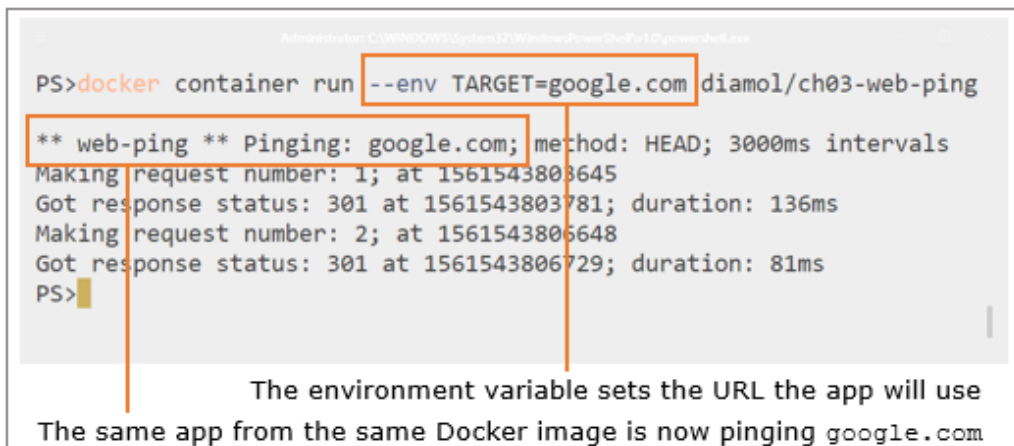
Administrator: C:\WINDOWS\System32\WindowsPowerShell\v1.0\powershell.exe

PS>docker container run --env TARGET=google.com diamol/ch03-web-ping

** web-ping ** Pinging: google.com; method: HEAD; 3000ms intervals
Making request number: 1; at 1561543803645
Got response status: 301 at 1561543803781; duration: 136ms
Making request number: 2; at 1561543806648
Got response status: 301 at 1561543806729; duration: 81ms
PS>

The environment variable sets the URL the app will use

The same app from the same Docker image is now pinging google.com